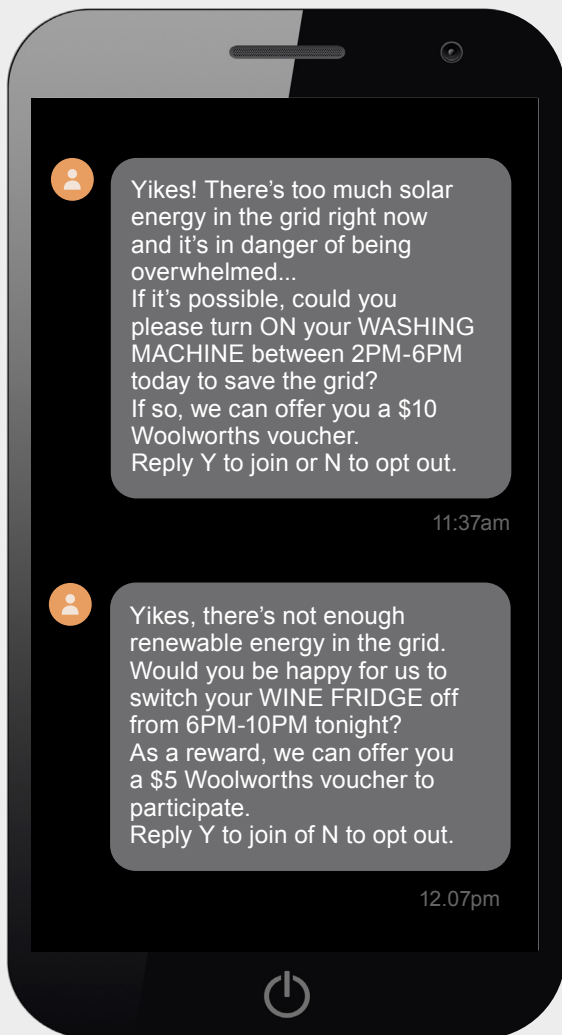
Yikes! There's too much solar energy in the grid right now and it's in danger of being overwhelmed...
If it's possible, could you please turn ON your WASHING MACHINE between 2PM-6PM today to save the grid?
If so, we can offer you a $10 Woolworths voucher.
Reply Y to join or N to opt out.

11:37am

Yikes, there's not enough renewable energy in the grid. Would you be happy for us to switch your WINE FRIDGE off from 6PM-10PM tonight?
As a reward, we can offer you a $5 Woolworths voucher to participate.
Reply Y to join of N to opt out.

12.07pm